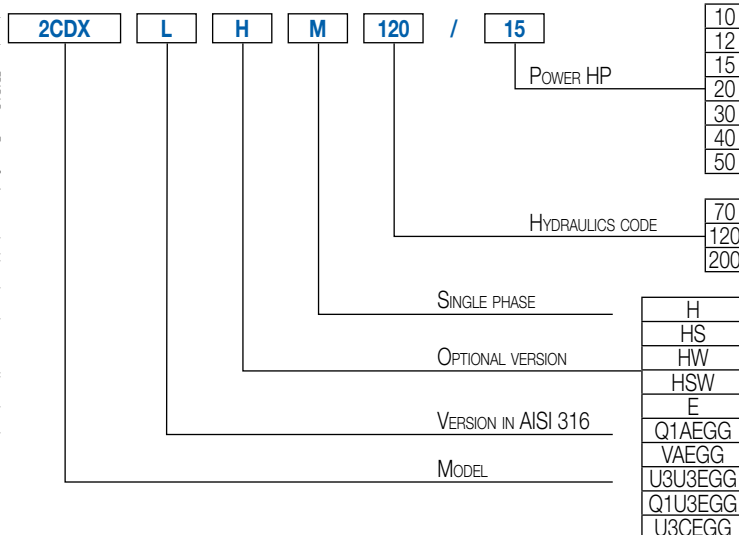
2CDX L H M 120 / 15

| 10 |
|---|
| 12 |
| 15 |
| 20 |
| 30 |
| 40 |
| 50 |

POWER HP

| 70 |
|---|
| 120 |
| 200 |

HYDRAULICS CODE

SINGLE PHASE

OPTIONAL VERSION

| H |
|---|
| HS |
| HW |
| HSW |
| E |
| Q1AEGG |
| VAEGG |
| U3U3EGG |
| Q1U3EGG |
| U3CEGG |

VERSION IN AISI 316

MODEL